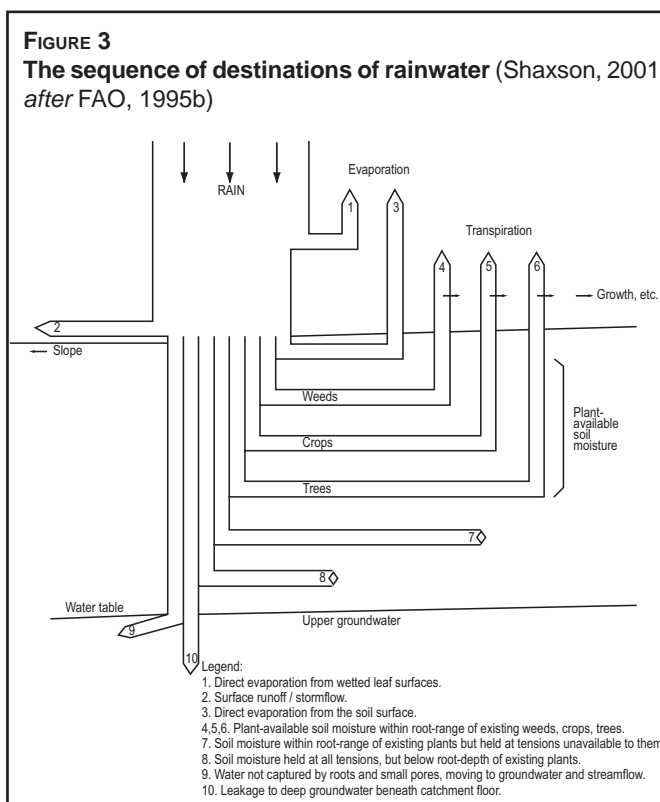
FIGURE 3
The sequence of destinations of rainwater (Shaxson, 2001 after FAO, 1995b)

RAIN

Evaporation

1

3

Transpiration

4

5

6

Growth, etc.

2

Slope

Weeds

Crops

Trees

Plant-available soil moisture

7

8

Water table

9

Upper groundwater

10

Legend:
1. Direct evaporation from wetted leaf surfaces.
2. Surface runoff / stormflow.
3. Direct evaporation from the soil surface.
4,5,6. Plant-available soil moisture within root-range of existing weeds, crops, trees.
7. Soil moisture within root-range of existing plants but held at tensions unavailable to them.
8. Soil moisture held at all tensions, but below root-depth of existing plants.
9. Water not captured by roots and small pores, moving to groundwater and streamflow.
10. Leakage to deep groundwater beneath catchment floor.